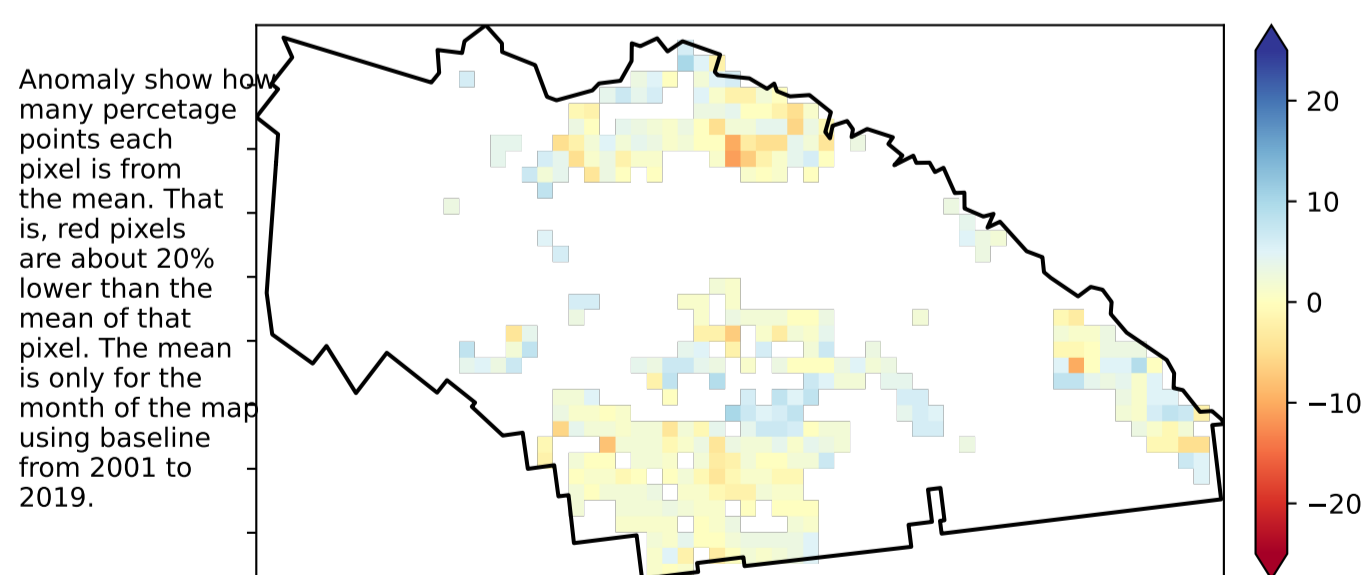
Anomaly show how many percetage points each pixel is from the mean. That is, red pixels are about 20% lower than the mean of that pixel. The mean is only for the month of the map using baseline from 2001 to 2019.

20
10
0
−10
−20